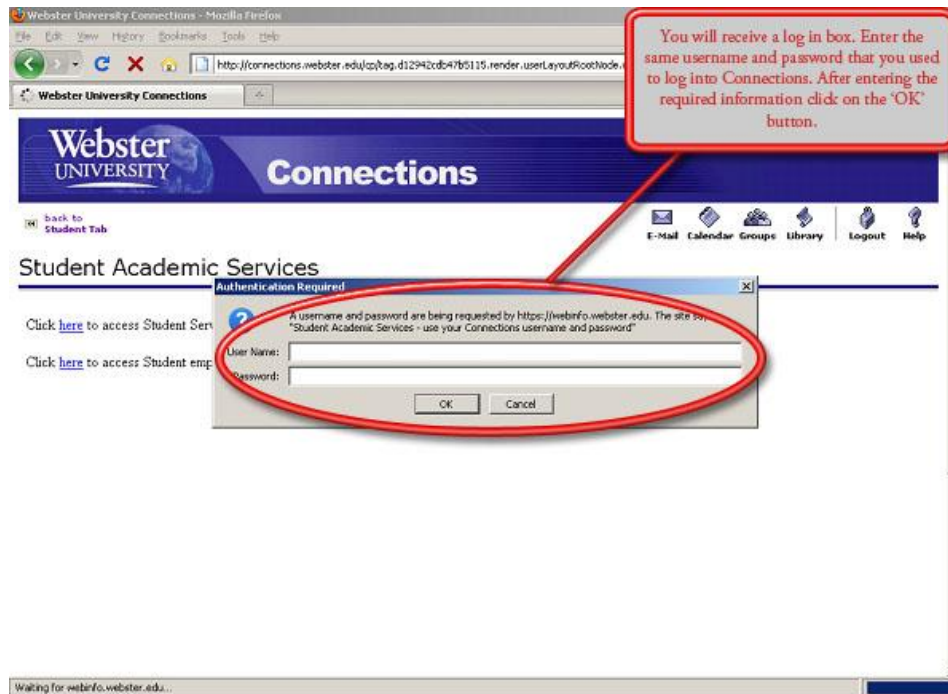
Webster University Connections - Mozilla Firefox

File Edit View History Bookmarks Tools Help

http://connections.webster.edu/cp/tag.d12942cdb47b5115.render.userLayoutRootNode.

Webster University Connections

You will receive a log in box. Enter the same username and password that you used to log into Connections. After entering the required information click on the 'OK' button.

Webster UNIVERSITY

Connections

back to Student Tab

E-Mail Calendar Groups Library Logout Help

Student Academic Services

Authentication Required

A username and password are being requested by https://webinfo.webster.edu. The site says: "Student Academic Services - use your Connections username and password"

User Name:

Password:

OK Cancel

Click here to access Student Serv

Click here to access Student emp

Waiting for webinfo.webster.edu...